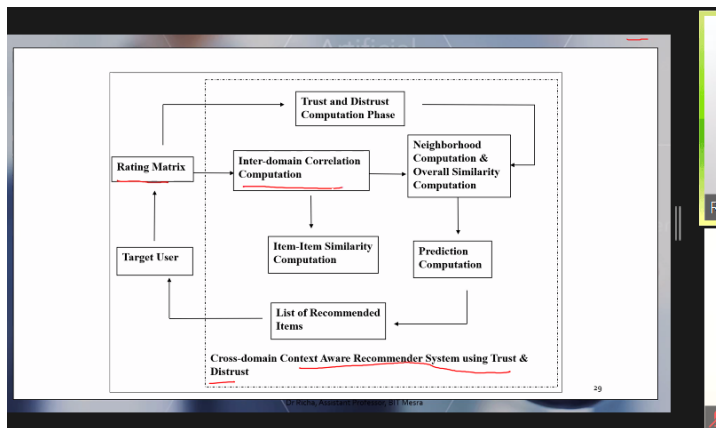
Trust and Distrust Computation Phase

Rating Matrix

Inter-domain Correlation Computation

Neighborhood Computation & Overall Similarity Computation

Item-Item Similarity Computation

Target User

Prediction Computation

List of Recommended Items

Cross-domain Context Aware Recommender System using Trust & Distrust

29

Dr Richa, Assistant Professor, BIT Mesra